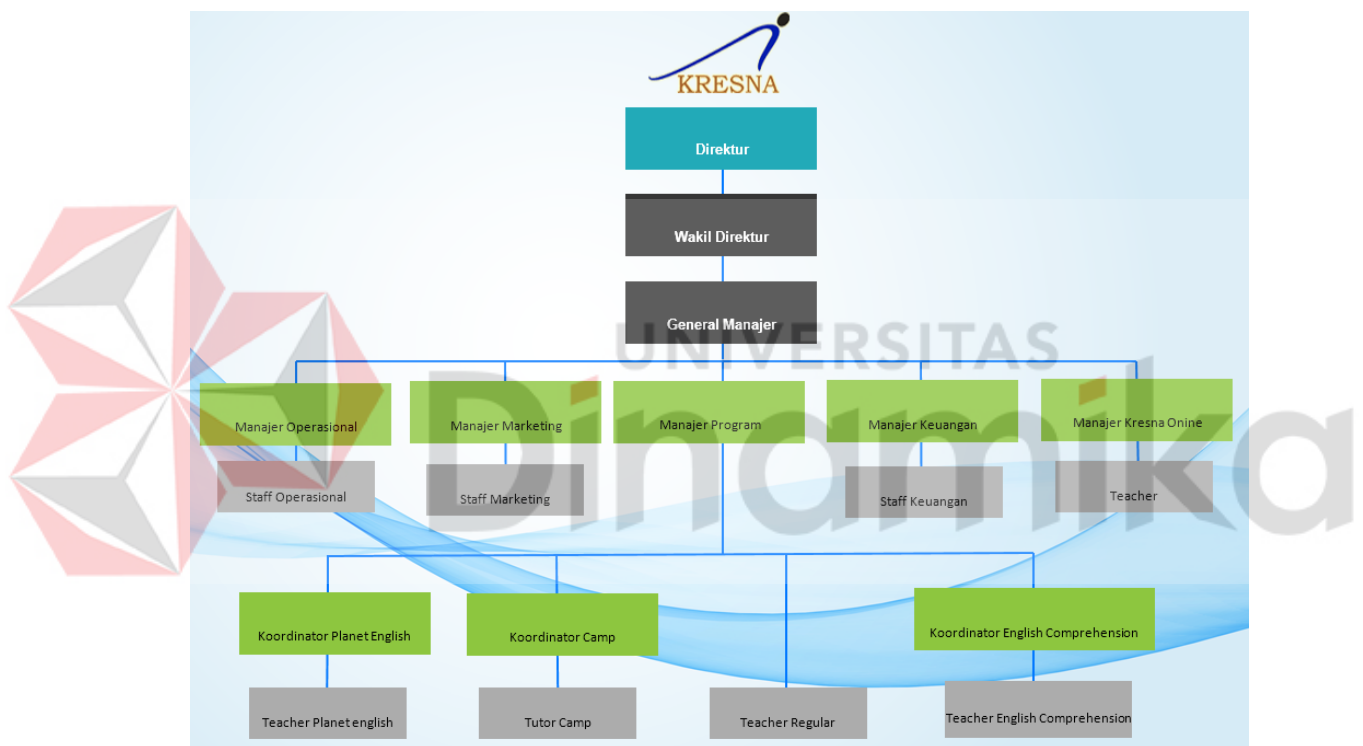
KRESNA

Direktur

Wakil Direktur

General Manajer

UNIVERSITAS
Dinamika

Manajer Operasional

Manajer Marketing

Manajer Program

Manajer Keuangan

Manajer Kresna Onine

Staff Operasional

Staff Marketing

Staff Keuangan

Teacher

Koordinator Planet English

Koordinator Camp

Koordinator English Comprehension

Teacher Planet english

Tutor Camp

Teacher Regular

Teacher English Comprehension